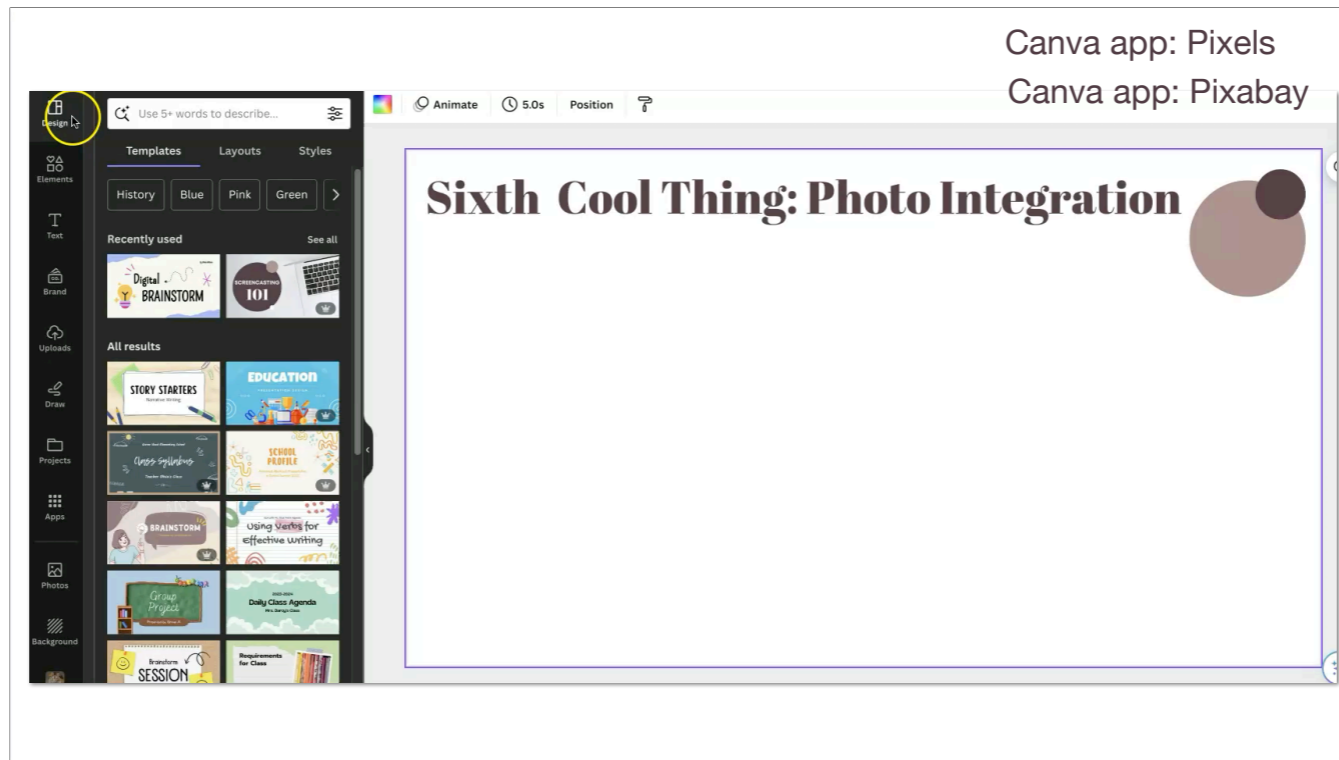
Canva app: Pixels
Canva app: Pixabay

Design
Elements
Text
Brand
Uploads
Draw
Projects
Apps
Photos
Background

Use 5+ words to describe...

Templates Layouts Styles

History Blue Pink Green

Recently used See all

Digital BRAINSTORM

SCREENCASTING 101

All results

STORY STARTERS
Narrative Writing

EDUCATION

Class Syllabus

SCHOOL PROFILE

BRAINSTORM

Using Verbs for Effective Writing

Group Project

Daily Class Agenda

Brainstorm SESSION

Requirements for Class

Animate 5.0s Position

Sixth Cool Thing: Photo Integration